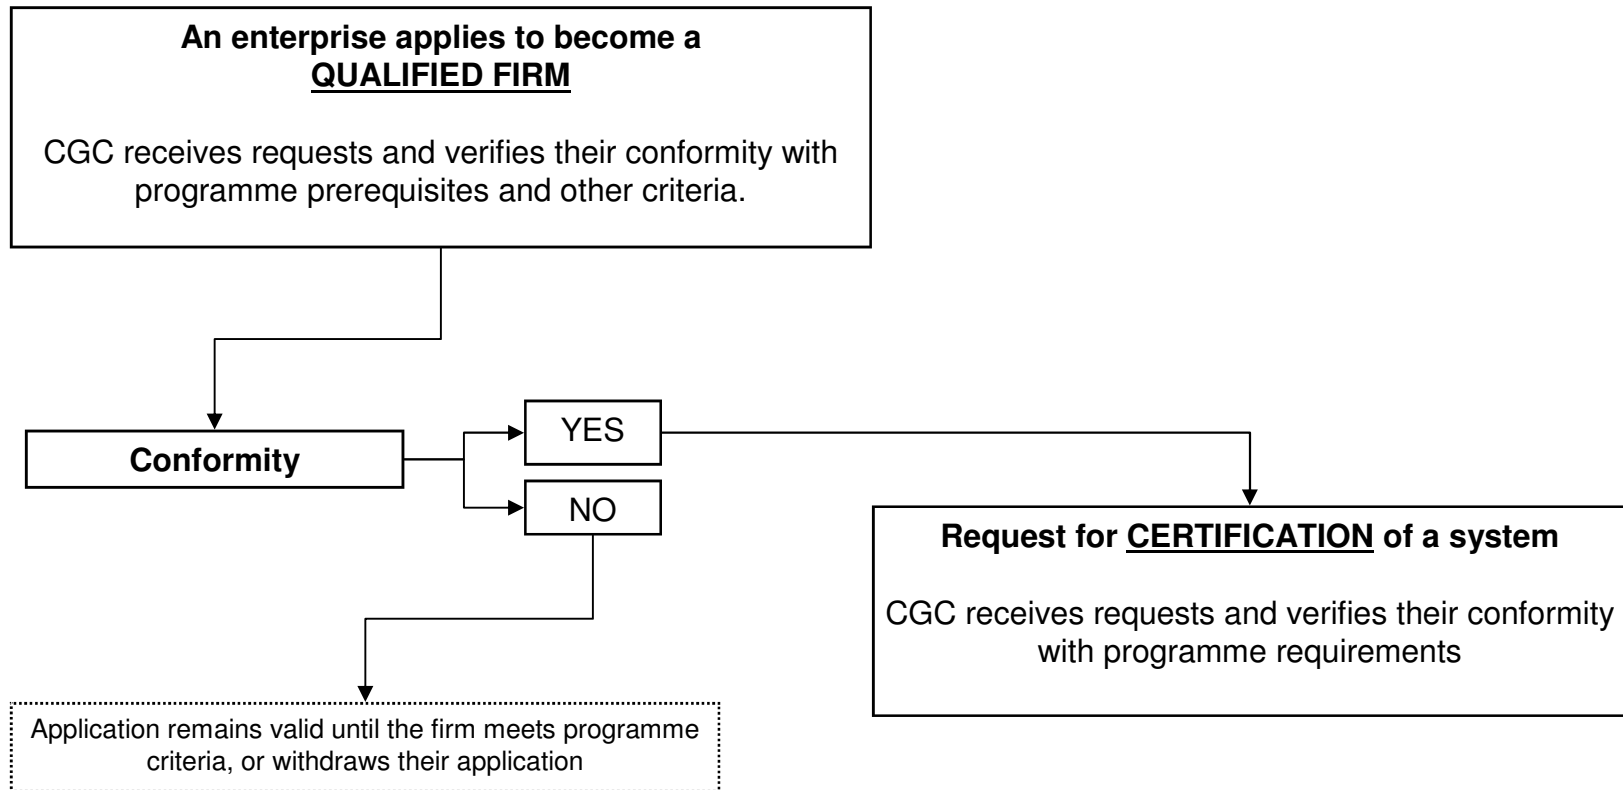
An enterprise applies to become a QUALIFIED FIRM

CGC receives requests and verifies their conformity with programme prerequisites and other criteria.

Conformity

YES

NO

Application remains valid until the firm meets programme criteria, or withdraws their application

Request for CERTIFICATION of a system

CGC receives requests and verifies their conformity with programme requirements